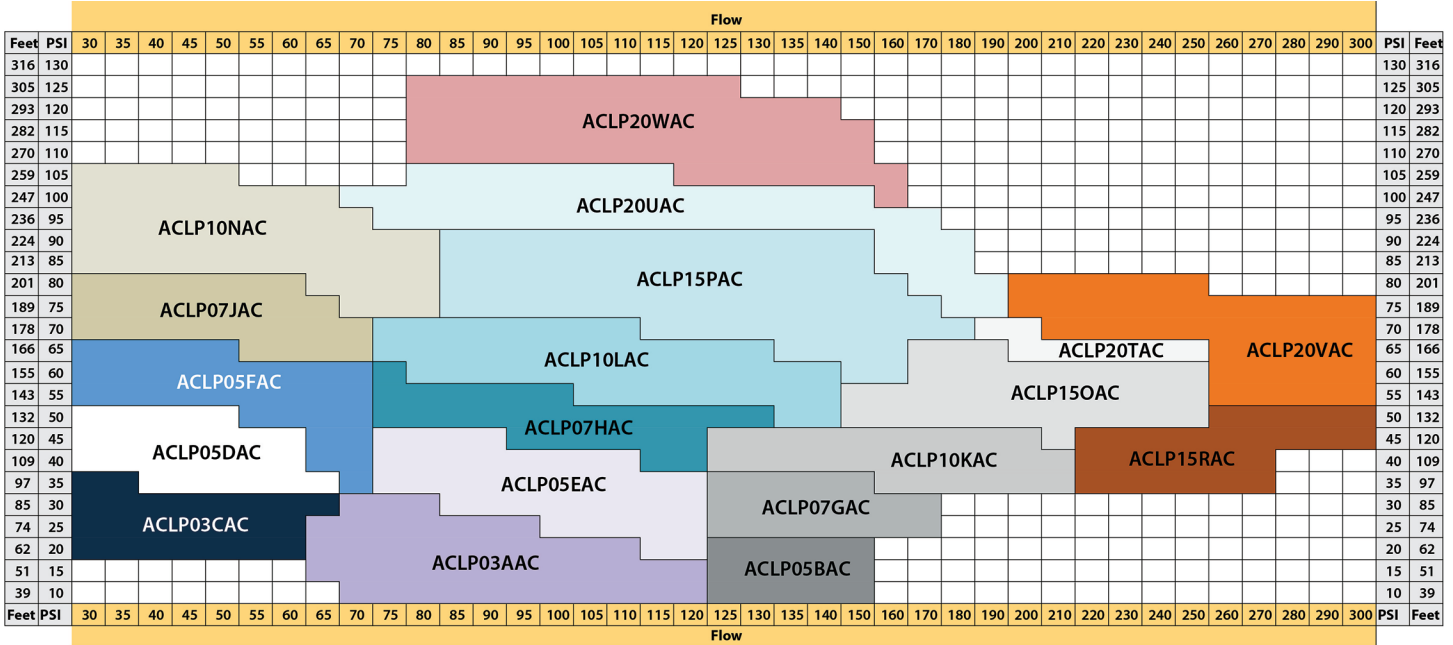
Flow

| Feet | PSI | 30 | 35 | 40 | 45 | 50 | 55 | 60 | 65 | 70 | 75 | 80 | 85 | 90 | 95 | 100 | 105 | 110 | 115 | 120 | 125 | 130 | 135 | 140 | 150 | 160 | 170 | 180 | 190 | 200 | 210 | 220 | 230 | 240 | 250 | 260 | 270 | 280 | 290 | 300 | PSI | Feet |
|---|---|---|---|---|---|---|---|---|---|---|---|---|---|---|---|---|---|---|---|---|---|---|---|---|---|---|---|---|---|---|---|---|---|---|---|---|---|---|---|---|---|---|
| 316 | 130 | | | | | | | | | | | | | | | | | | | | | | | | | | | | | | | | | | | | | | | | 130 | 316 |
| 305 | 125 | | | | | | | | | | | | | | | | | | | | | | | | | | | | | | | | | | | | | | | | 125 | 305 |
| 293 | 120 | | | | | | | | | | | ACLP20WAC | | | | | | | | | | | | | | | | | | | | | | | | | | | | | 120 | 293 |
| 282 | 115 | | | | | | | | | | | | | | | | | | | | | | | | | | | | | | | | | | | | | | | | 115 | 282 |
| 270 | 110 | | | | | | | | | | | | | | | | | | | | | | | | | | | | | | | | | | | | | | | | 110 | 270 |
| 259 | 105 | | | | | | | | | | | | | | | | | | | | | | | | | | | | | | | | | | | | | | | | 105 | 259 |
| 247 | 100 | | | | | | | | | | | ACLP20UAC | | | | | | | | | | | | | | | | | | | | | | | | | | | | | 100 | 247 |
| 236 | 95 | ACLP10NAC | | | | | | | | | | | | | | | | | | | | | | | | | | | | | | | | | | | | | | | 95 | 236 |
| 224 | 90 | | | | | | | | | | | | | | | | | | | | | | | | | | | | | | | | | | | | | | | | 90 | 224 |
| 213 | 85 | | | | | | | | | | | | | | | | | | | | | | | | | | | | | | | | | | | | | | | | 85 | 213 |
| 201 | 80 | | | | | | | | | | | ACLP15PAC | | | | | | | | | | | | | | | | | | | | | | | | | | | | | 80 | 201 |
| 189 | 75 | ACLP07JAC | | | | | | | | | | | | | | | | | | | | | | | | | | | | | | | | | | | | | | | 75 | 189 |
| 178 | 70 | | | | | | | | | | | | | | | | | | | | | | | | | | | | | | | | | | | | | | | | 70 | 178 |
| 166 | 65 | | | | | | | | | | | ACLP10LAC | | | | | | | | | | | | | | | | | | ACLP20TAC | | | | | | ACLP20VAC | | | | | 65 | 166 |
| 155 | 60 | ACLP05FAC | | | | | | | | | | | | | | | | | | | | | | | | | | | | | | | | | | | | | | | 60 | 155 |
| 143 | 55 | | | | | | | | | | | | | | | | | | | | | | | | | ACLP15OAC | | | | | | | | | | | | | | | 55 | 143 |
| 132 | 50 | | | | | | | | | | | ACLP07HAC | | | | | | | | | | | | | | | | | | | | | | | | | | | | | 50 | 132 |
| 120 | 45 | ACLP05DAC | | | | | | | | | | | | | | | | | | | | | | | | | | | | | | ACLP15RAC | | | | | | | | | 45 | 120 |
| 109 | 40 | | | | | | | | | | | | | | | | | | | | | ACLP10KAC | | | | | | | | | | | | | | | | | | | 40 | 109 |
| 97 | 35 | | | | | | | | | | | ACLP05EAC | | | | | | | | | | | | | | | | | | | | | | | | | | | | | 35 | 97 |
| 85 | 30 | ACLP03CAC | | | | | | | | | | | | | | | | | | | | ACLP07GAC | | | | | | | | | | | | | | | | | | | 30 | 85 |
| 74 | 25 | | | | | | | | | | | | | | | | | | | | | | | | | | | | | | | | | | | | | | | | 25 | 74 |
| 62 | 20 | | | | | | | | | | | ACLP03AAC | | | | | | | | | | | | | | | | | | | | | | | | | | | | | 20 | 62 |
| 51 | 15 | | | | | | | | | | | | | | | | | | | | | ACLP05BAC | | | | | | | | | | | | | | | | | | | 15 | 51 |
| 39 | 10 | | | | | | | | | | | | | | | | | | | | | | | | | | | | | | | | | | | | | | | | 10 | 39 |
| Feet | PSI | 30 | 35 | 40 | 45 | 50 | 55 | 60 | 65 | 70 | 75 | 80 | 85 | 90 | 95 | 100 | 105 | 110 | 115 | 120 | 125 | 130 | 135 | 140 | 150 | 160 | 170 | 180 | 190 | 200 | 210 | 220 | 230 | 240 | 250 | 260 | 270 | 280 | 290 | 300 | PSI | Feet |

Flow